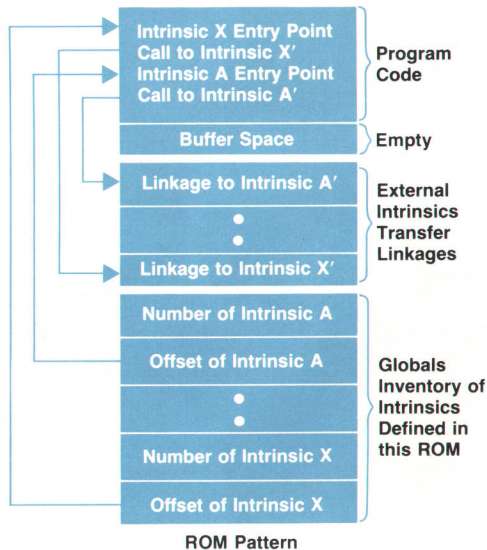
Intrinsic X Entry Point
Call to Intrinsic X′
Intrinsic A Entry Point
Call to Intrinsic A′

Program Code

Buffer Space

Empty

Linkage to Intrinsic A′

Linkage to Intrinsic X′

External Intrinsics Transfer Linkages

Number of Intrinsic A

Offset of Intrinsic A

Number of Intrinsic X

Offset of Intrinsic X

Globals Inventory of Intrinsics Defined in this ROM

ROM Pattern